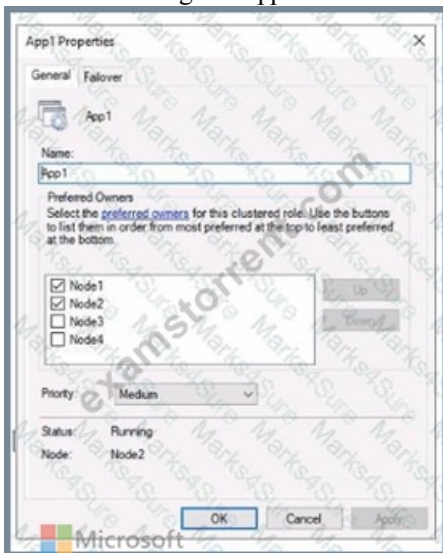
App1 Properties

General Failover

App1

Name:
App1

Preferred Owners
Select the preferred owners for this clustered role. Use the buttons to list them in order from most preferred at the top to least preferred at the bottom.

☑ Node1
☑ Node2
☐ Node3
☐ Node4

Up
Down

Priority: Medium

Status: Running
Node: Node2

OK Cancel Apply

examstorrent.com

Marks4Sure

Microsoft